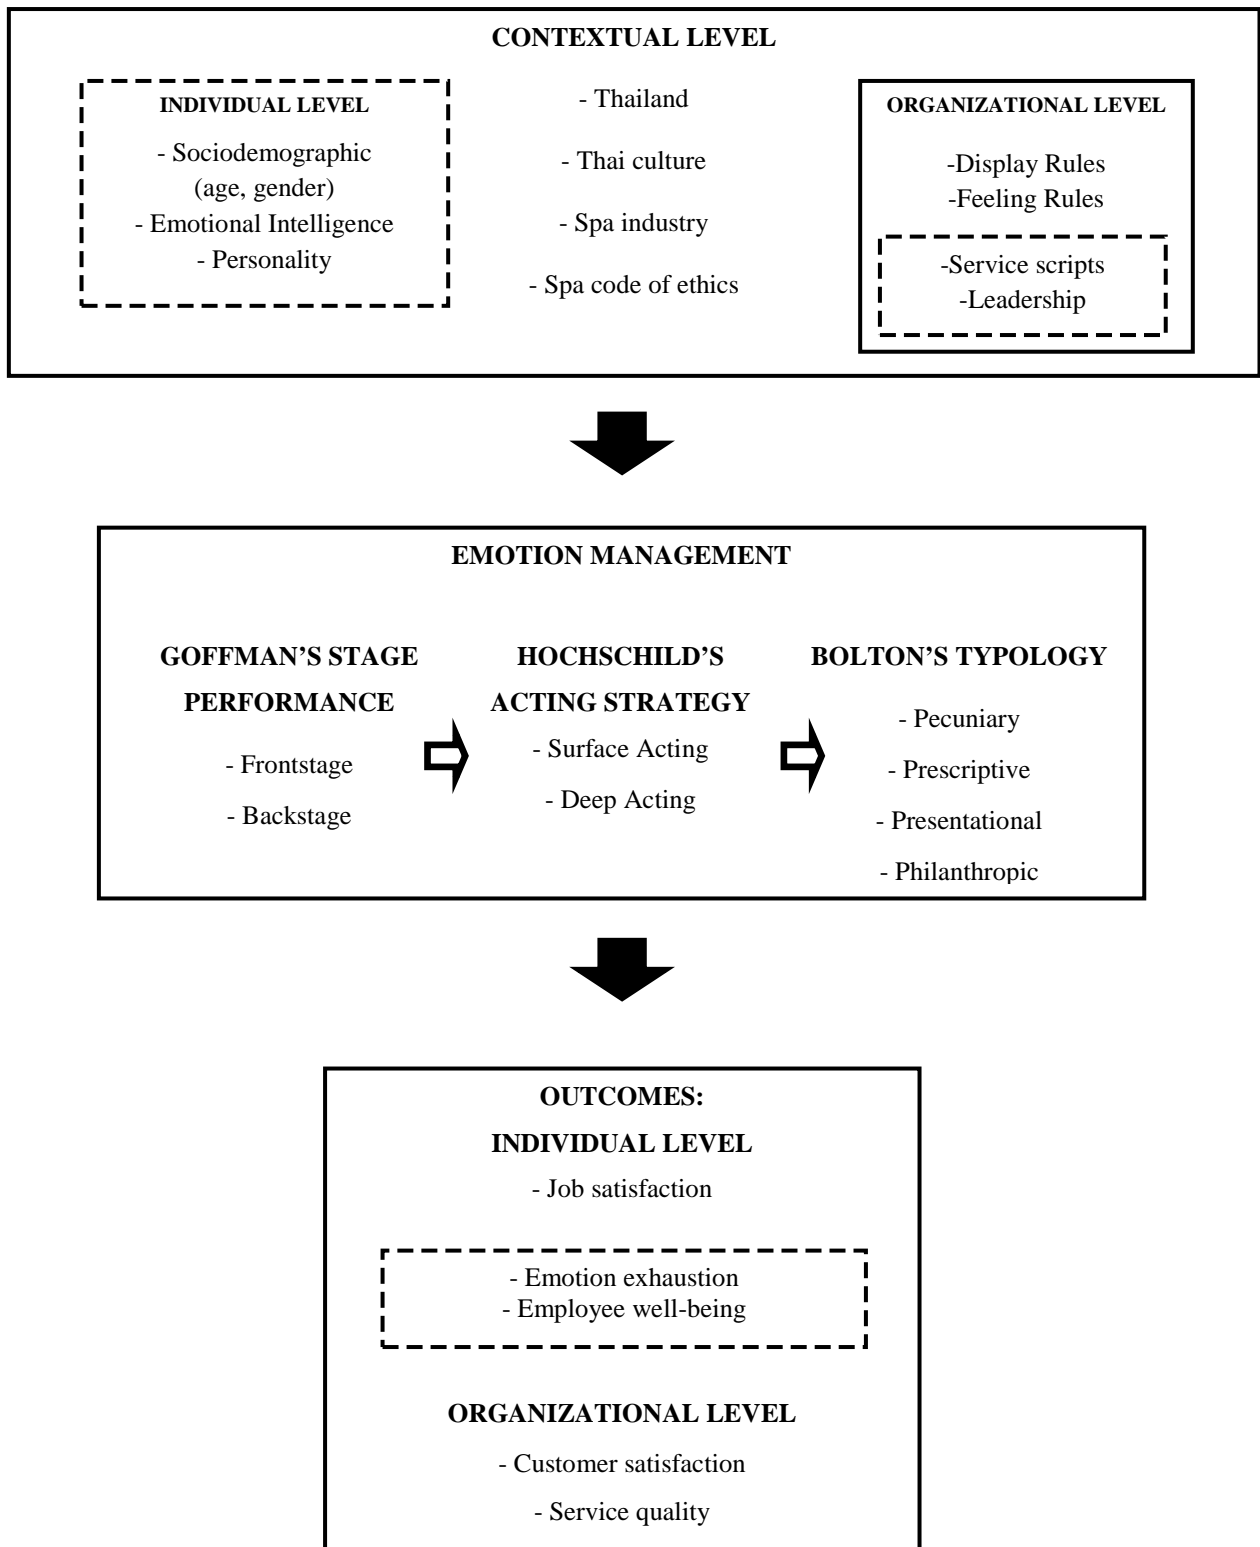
CONTEXTUAL LEVEL

INDIVIDUAL LEVEL
- Sociodemographic (age, gender)
- Emotional Intelligence
- Personality

- Thailand
- Thai culture
- Spa industry
- Spa code of ethics

ORGANIZATIONAL LEVEL
-Display Rules
-Feeling Rules
-Service scripts
-Leadership

EMOTION MANAGEMENT

GOFFMAN'S STAGE PERFORMANCE
- Frontstage
- Backstage

HOCHSCHILD'S ACTING STRATEGY
- Surface Acting
- Deep Acting

BOLTON'S TYPOLOGY
- Pecuniary
- Prescriptive
- Presentational
- Philanthropic

OUTCOMES:
INDIVIDUAL LEVEL
- Job satisfaction
- Emotion exhaustion
- Employee well-being

ORGANIZATIONAL LEVEL
- Customer satisfaction
- Service quality